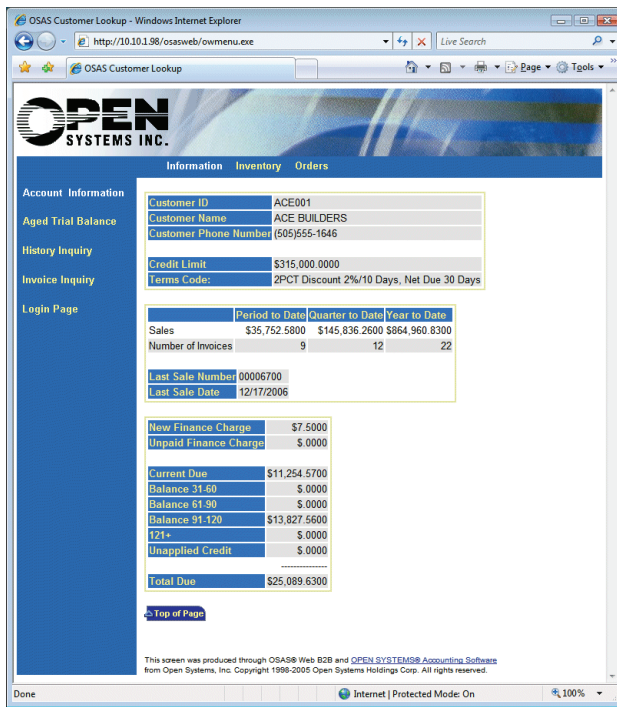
OSAS Customer Lookup - Windows Internet Explorer

http://10.10.1.98/osasweb/owmenu.exe

Live Search

OSAS Customer Lookup

Page ▾ Tools ▾

OPEN SYSTEMS INC.

Information Inventory Orders

Account Information

Aged Trial Balance

History Inquiry

Invoice Inquiry

Login Page

| Customer ID | ACE001 |
|---|---|
| Customer Name | ACE BUILDERS |
| Customer Phone Number | (505)555-1646 |
| | |
| Credit Limit | $315,000.0000 |
| Terms Code: | 2PCT Discount 2%/10 Days, Net Due 30 Days |

| | Period to Date | Quarter to Date | Year to Date |
|---|---|---|---|
| Sales | $35,752.5800 | $145,836.2600 | $864,960.8300 |
| Number of Invoices | 9 | 12 | 22 |

| Last Sale Number | 00006700 |
|---|---|
| Last Sale Date | 12/17/2006 |

| New Finance Charge | $7.5000 |
|---|---|
| Unpaid Finance Charge | $.0000 |
| | |
| Current Due | $11,254.5700 |
| Balance 31-60 | $.0000 |
| Balance 61-90 | $.0000 |
| Balance 91-120 | $13,827.5600 |
| 121+ | $.0000 |
| Unapplied Credit | $.0000 |
| | --------------- |
| Total Due | $25,089.6300 |

Top of Page

This screen was produced through OSAS® Web B2B and OPEN SYSTEMS® Accounting Software from Open Systems, Inc. Copyright 1998-2005 Open Systems Holdings Corp. All rights reserved.

Done

Internet | Protected Mode: On

100%